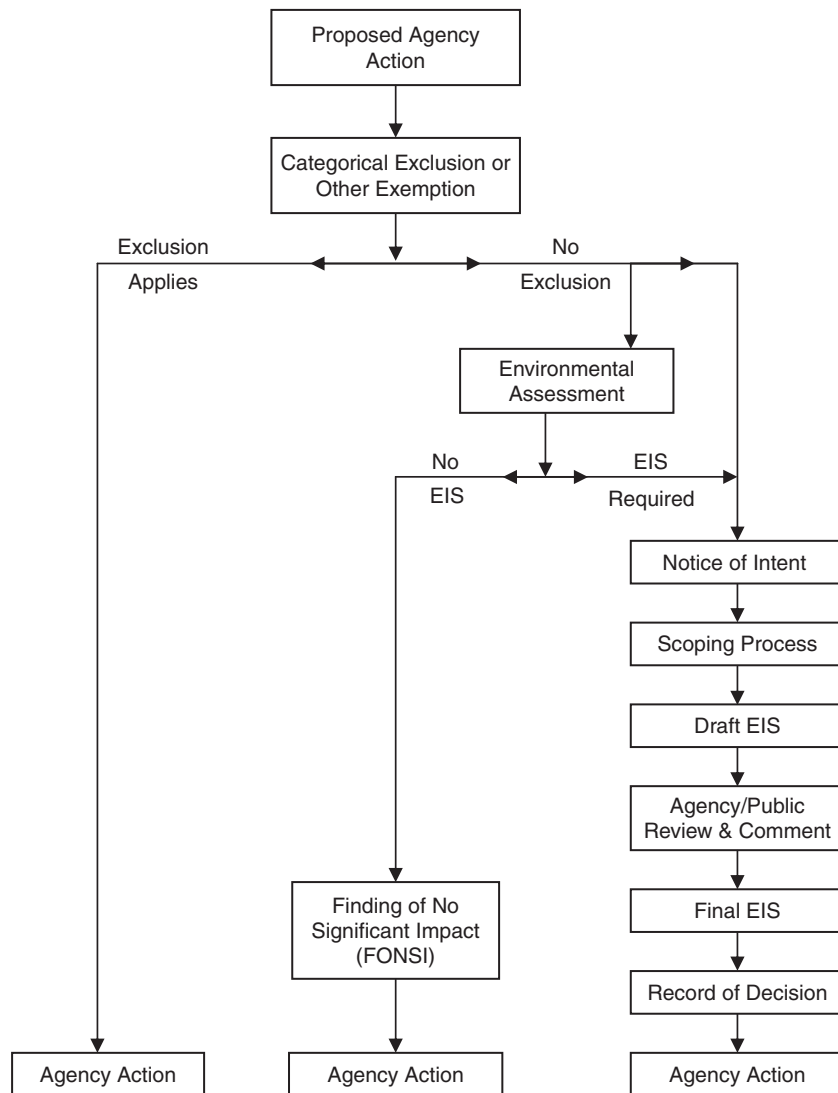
Proposed Agency Action

Categorical Exclusion or Other Exemption

Exclusion Applies

No Exclusion

Environmental Assessment

No EIS

EIS Required

Notice of Intent

Scoping Process

Draft EIS

Agency/Public Review & Comment

Final EIS

Record of Decision

Finding of No Significant Impact (FONSI)

Agency Action

Agency Action

Agency Action